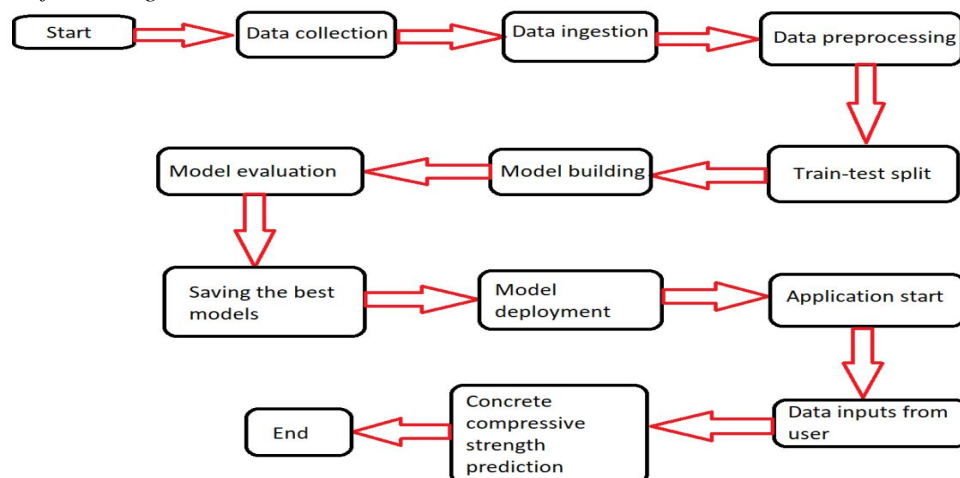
Start
Data collection
Data ingestion
Data preprocessing
Train-test split
Model building
Model evaluation
Saving the best models
Model deployment
Application start
Data inputs from user
Concrete compressive strength prediction
End